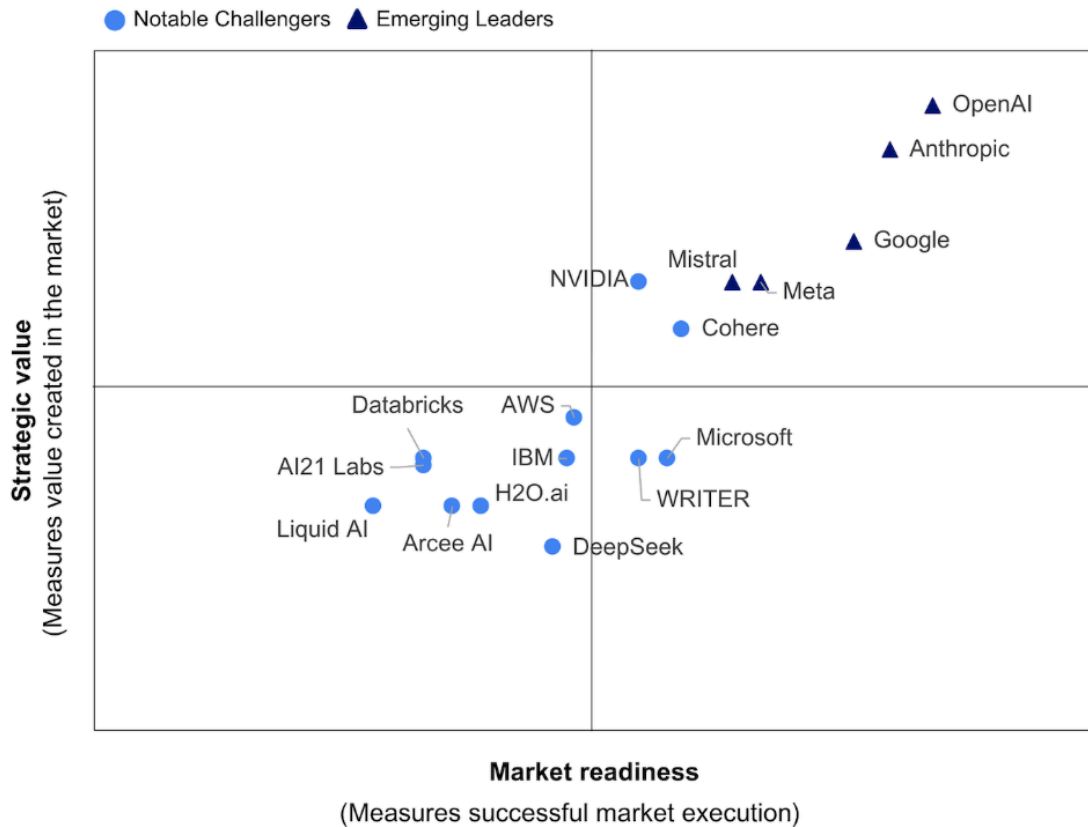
Notable Challengers
Emerging Leaders

Strategic value
(Measures value created in the market)

OpenAI
Anthropic
Google
Mistral
NVIDIA
Meta
Cohere
Databricks
AWS
Microsoft
AI21 Labs
IBM
WRITER
H2O.ai
Liquid AI
Arcee AI
DeepSeek

Market readiness
(Measures successful market execution)